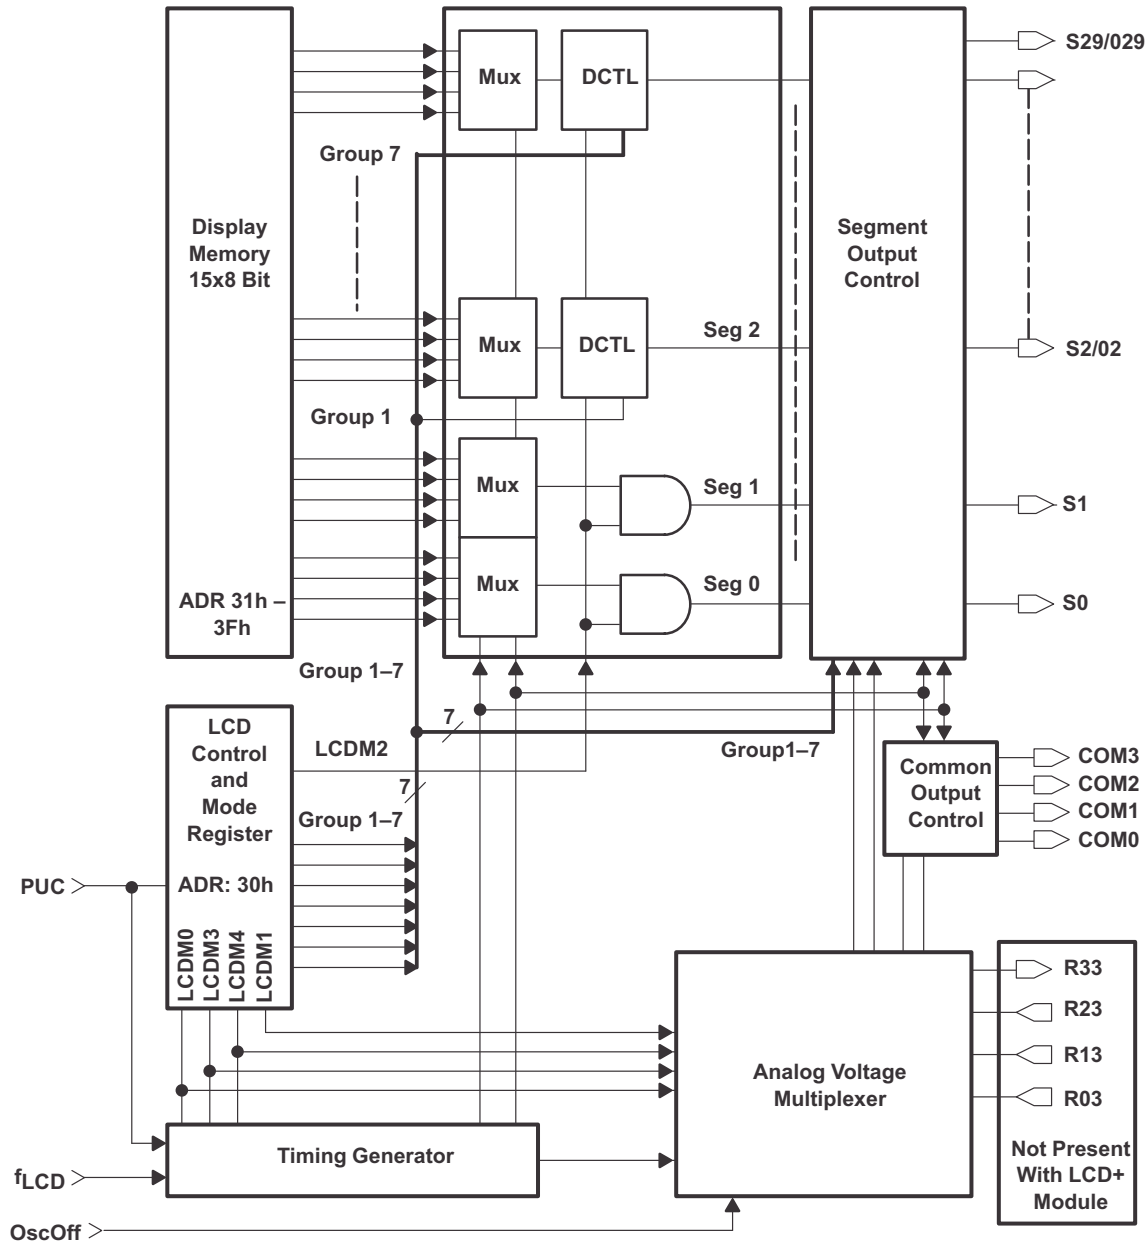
Mux
DCTL
S29/029
Group 7
Display Memory 15x8 Bit
Segment Output Control
Mux
DCTL
Seg 2
S2/02
Group 1
Mux
Seg 1
S1
Mux
Seg 0
S0
ADR 31h – 3Fh
Group 1–7
7
LCD Control and Mode Register
LCDM2
Group1–7
Common Output Control
COM3
COM2
COM1
COM0
7
Group 1–7
PUC
ADR: 30h
LCDM0
LCDM3
LCDM4
LCDM1
R33
R23
R13
R03
Analog Voltage Multiplexer
Timing Generator
$f_{LCD}$
Not Present With LCD+ Module
OscOff